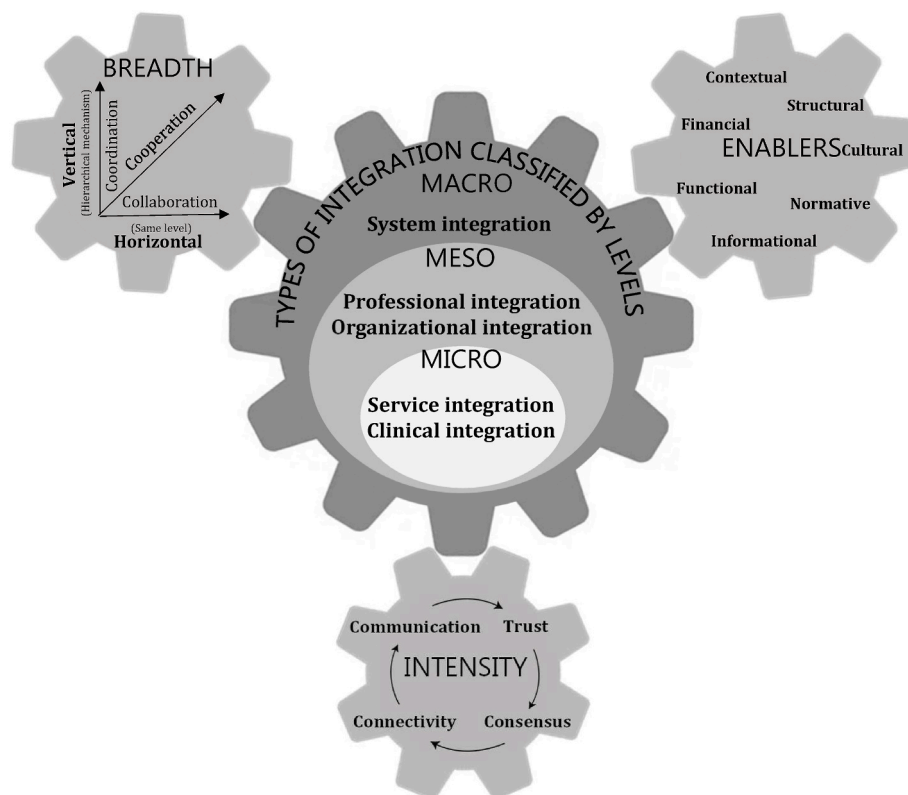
BREADTH
Vertical
(Hierarchical mechanism)
Coordination
Cooperation
Collaboration
(Same level)
Horizontal

TYPES OF INTEGRATION CLASSIFIED BY LEVELS
MACRO
System integration
MESO
Professional integration
Organizational integration
MICRO
Service integration
Clinical integration

Contextual
Structural
Financial
ENABLERS
Cultural
Functional
Normative
Informational

Communication
Trust
INTENSITY
Connectivity
Consensus